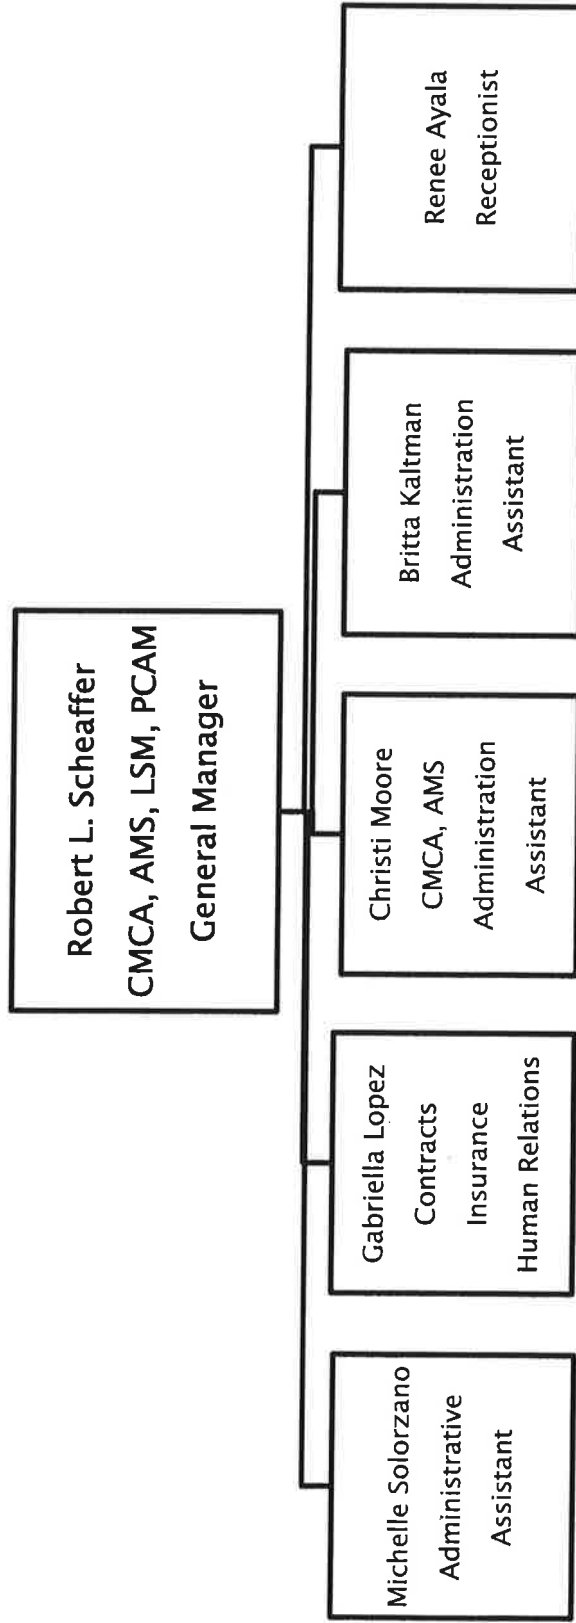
Robert L. Scheaffer
CMCA, AMS, LSM, PCAM
General Manager

Michelle Solorzano
Administrative
Assistant

Gabriella Lopez
Contracts
Insurance
Human Relations

Christi Moore
CMCA, AMS
Administration
Assistant

Britta Kaltman
Administration
Assistant

Renee Ayala
Receptionist